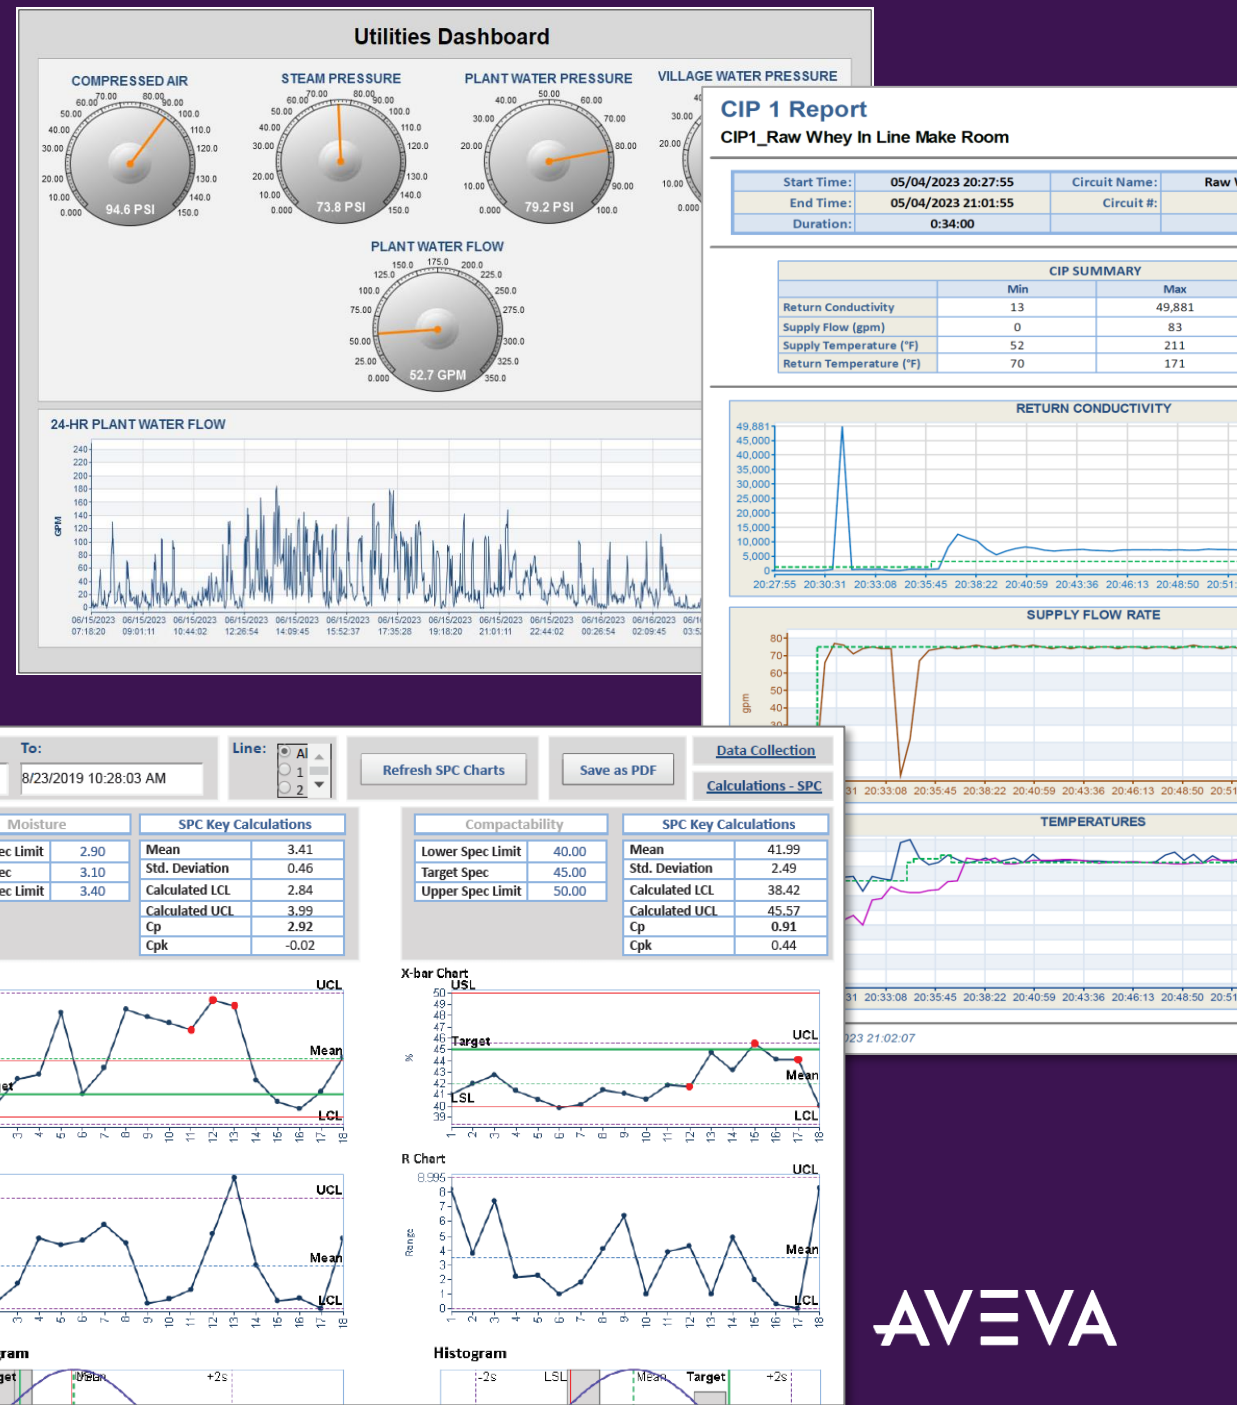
Utilities Dashboard

COMPRESSED AIR
94.6 PSI

STEAM PRESSURE
73.8 PSI

PLANT WATER PRESSURE
79.2 PSI

VILLAGE WATER PRESSURE

PLANT WATER FLOW
52.7 GPM

24-HR PLANT WATER FLOW

CIP 1 Report
CIP1_Raw Whey In Line Make Room

| Start Time: | 05/04/2023 20:27:55 | Circuit Name: | Raw |
|---|---|---|---|
| End Time: | 05/04/2023 21:01:55 | Circuit #: | |
| Duration: | 0:34:00 | | |

CIP SUMMARY

| | Min | Max |
|---|---|---|
| Return Conductivity | 13 | 49,881 |
| Supply Flow (gpm) | 0 | 83 |
| Supply Temperature (°F) | 52 | 211 |
| Return Temperature (°F) | 70 | 171 |

RETURN CONDUCTIVITY

SUPPLY FLOW RATE

TEMPERATURES

To: 8/23/2019 10:28:03 AM
Line: Al 1 2
Refresh SPC Charts
Save as PDF
Data Collection
Calculations - SPC

Moisture

| ec Limit | 2.90 |
|---|---|
| ec | 3.10 |
| ec Limit | 3.40 |

SPC Key Calculations

| Mean | 3.41 |
|---|---|
| Std. Deviation | 0.46 |
| Calculated LCL | 2.84 |
| Calculated UCL | 3.99 |
| Cp | 2.92 |
| Cpk | -0.02 |

Compactability

| Lower Spec Limit | 40.00 |
|---|---|
| Target Spec | 45.00 |
| Upper Spec Limit | 50.00 |

SPC Key Calculations

| Mean | 41.99 |
|---|---|
| Std. Deviation | 2.49 |
| Calculated LCL | 38.42 |
| Calculated UCL | 45.57 |
| Cp | 0.91 |
| Cpk | 0.44 |

X-bar Chart
USL UCL Target Mean LSL LCL

R Chart
UCL Mean LCL

Histogram
LSL Mean Target +2s -2s

AVEVA